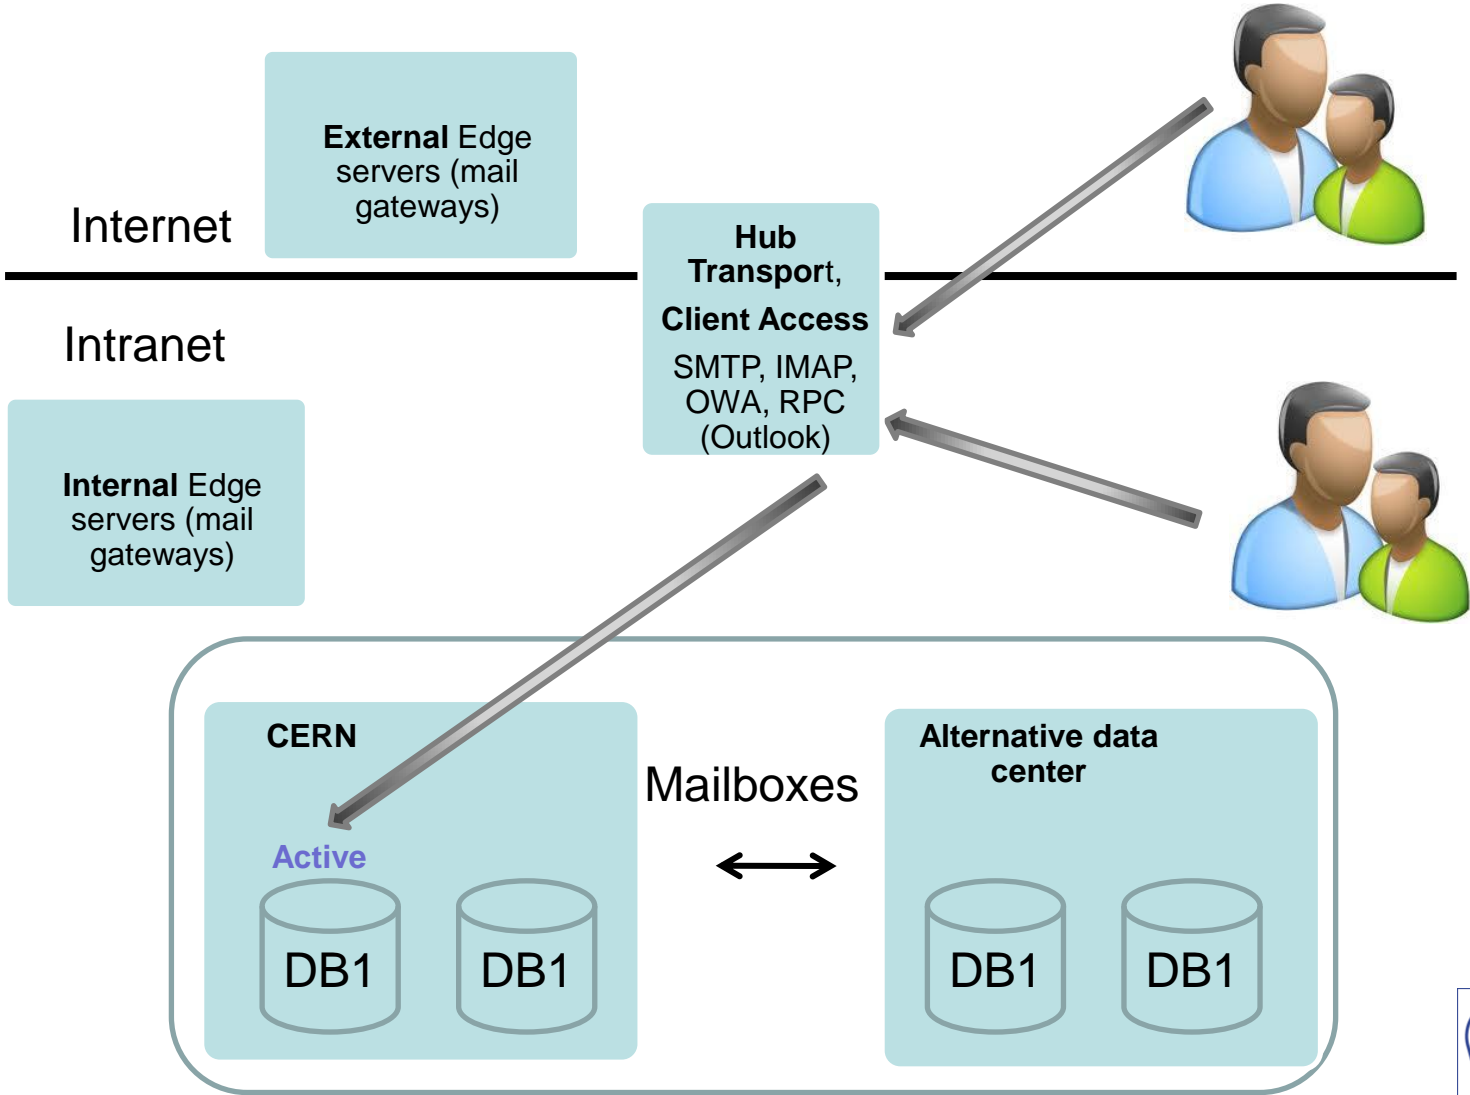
Internet

External Edge servers (mail gateways)

Hub Transport,

Client Access

SMTP, IMAP, OWA, RPC (Outlook)

Intranet

Internal Edge servers (mail gateways)

CERN

Active

DB1

DB1

Mailboxes

Alternative data center

DB1

DB1